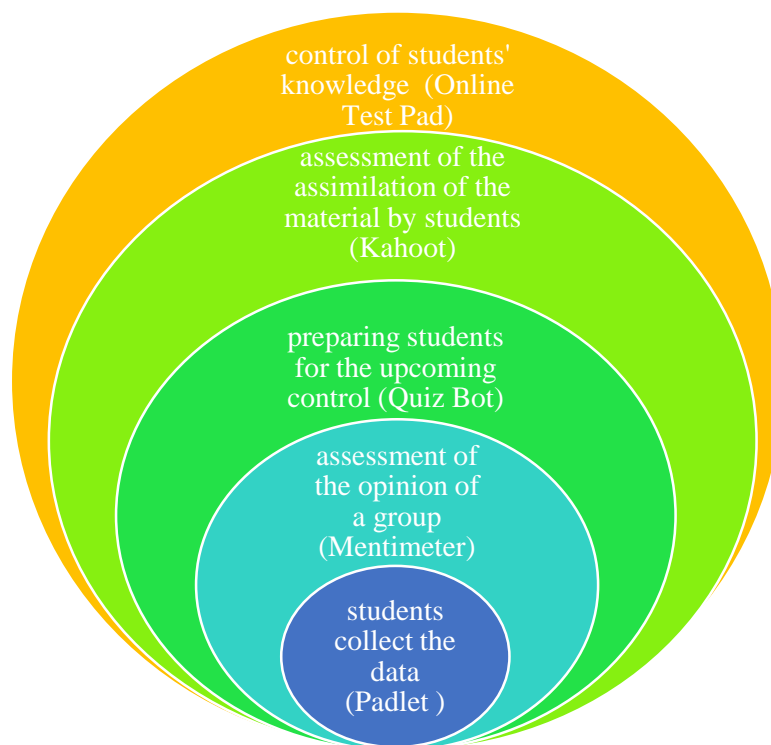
control of students' knowledge (Online Test Pad)

assessment of the assimilation of the material by students (Kahoot)

preparing students for the upcoming control (Quiz Bot)

assessment of the opinion of a group (Mentimeter)

students collect the data (Padlet )